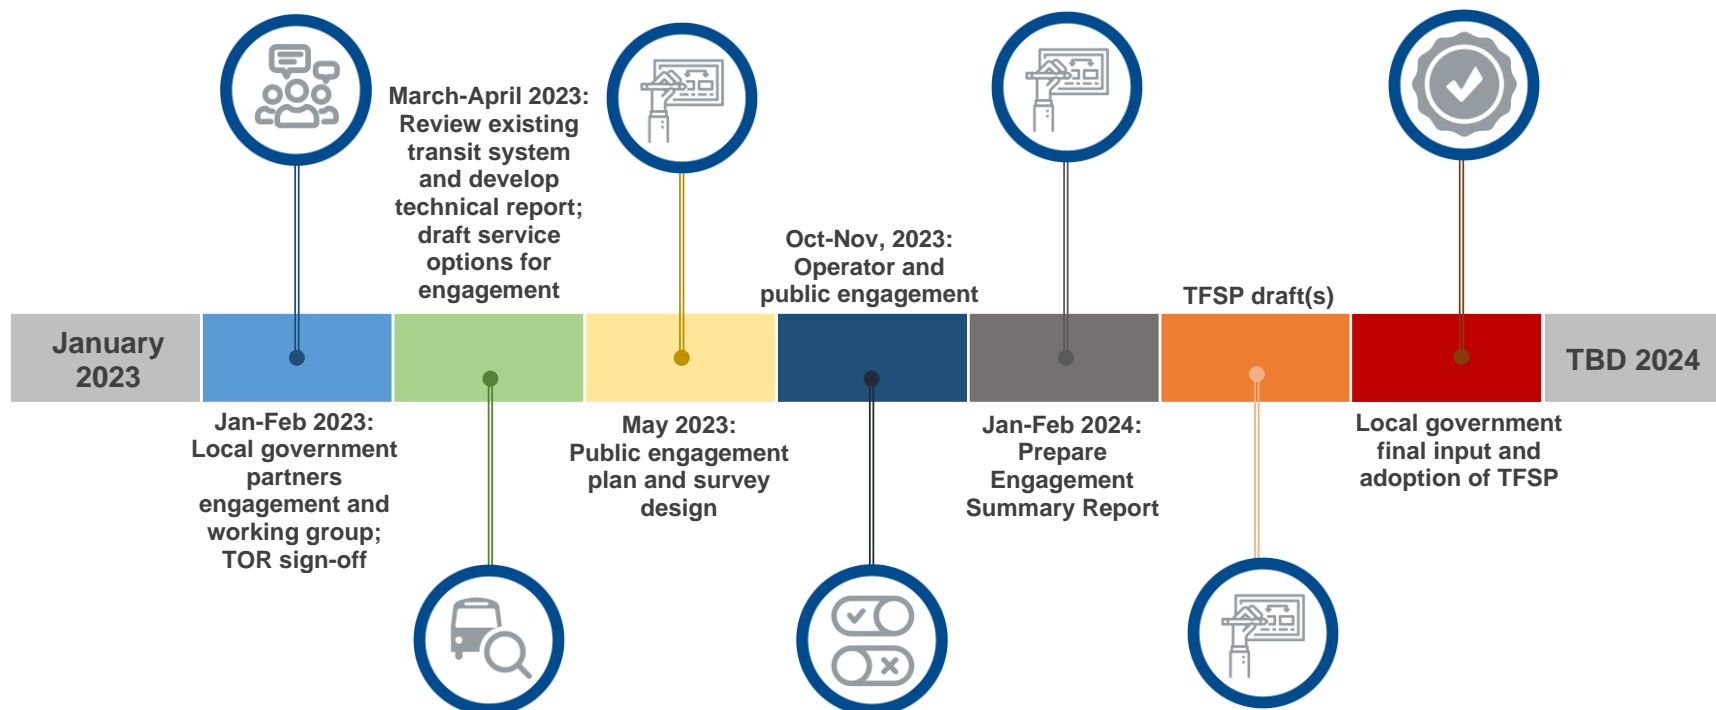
January 2023

Jan-Feb 2023: Local government partners engagement and working group; TOR sign-off

March-April 2023: Review existing transit system and develop technical report; draft service options for engagement

May 2023: Public engagement plan and survey design

Oct-Nov, 2023: Operator and public engagement

Jan-Feb 2024: Prepare Engagement Summary Report

TFSP draft(s)

Local government final input and adoption of TFSP

TBD 2024